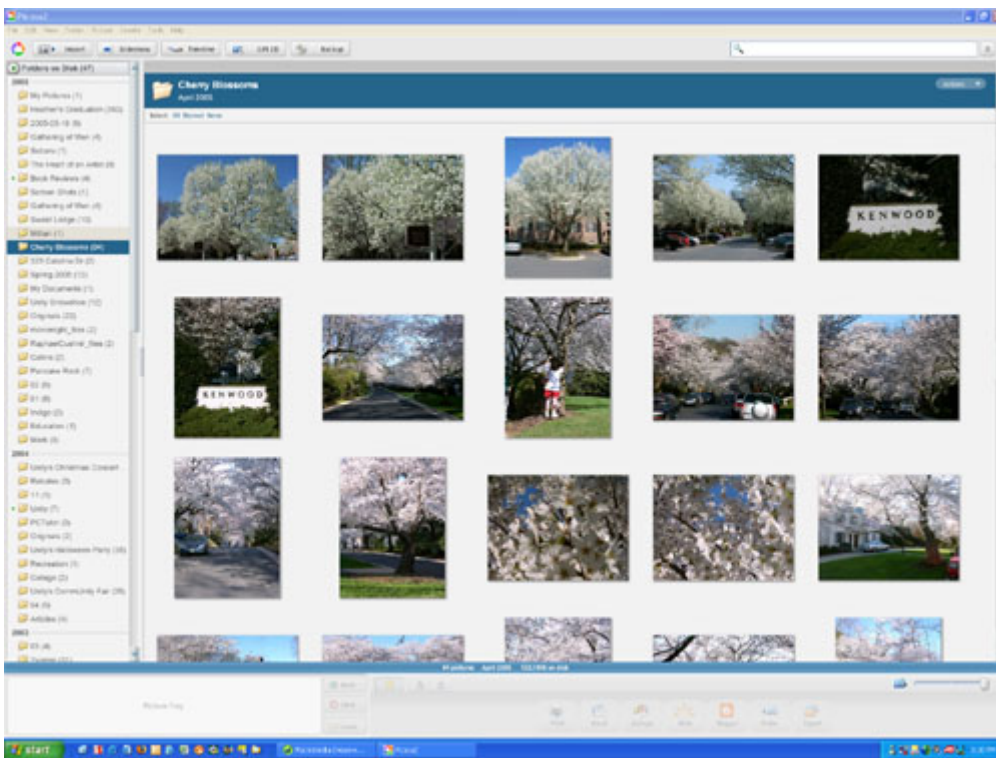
Picasa2

File Edit View Folder Picture Create Tools Help

Import Slideshow Timeline Gift CD Backup

Folders on Disk (47)

2005

My Pictures (1)

Heather's Graduation (160)

2005-03-19 (9)

Gathering of Men (4)

Bolero (1)

The Heart of an Artist (4)

Book Reviews (4)

Screen Shots (1)

Gathering of Men (4)

Sweat Lodge (10)

Milan (1)

Cherry Blossoms (24)

Spring 2005 (13)

My Documents (1)

Unity Snowshoe (10)

Originals (20)

Indigo (2)

Education (1)

Work (4)

2004

Unity's Christmas Concert

Pancake Rock (1)

Unity (7)

Originals (2)

Recreation (1)

Cottage (2)

Unity's Community Fair (26)

Articles (4)

2003

Cherry Blossoms

April 2005

Select: All Starred None

KENWOOD

KENWOOD

Picture Tray

start